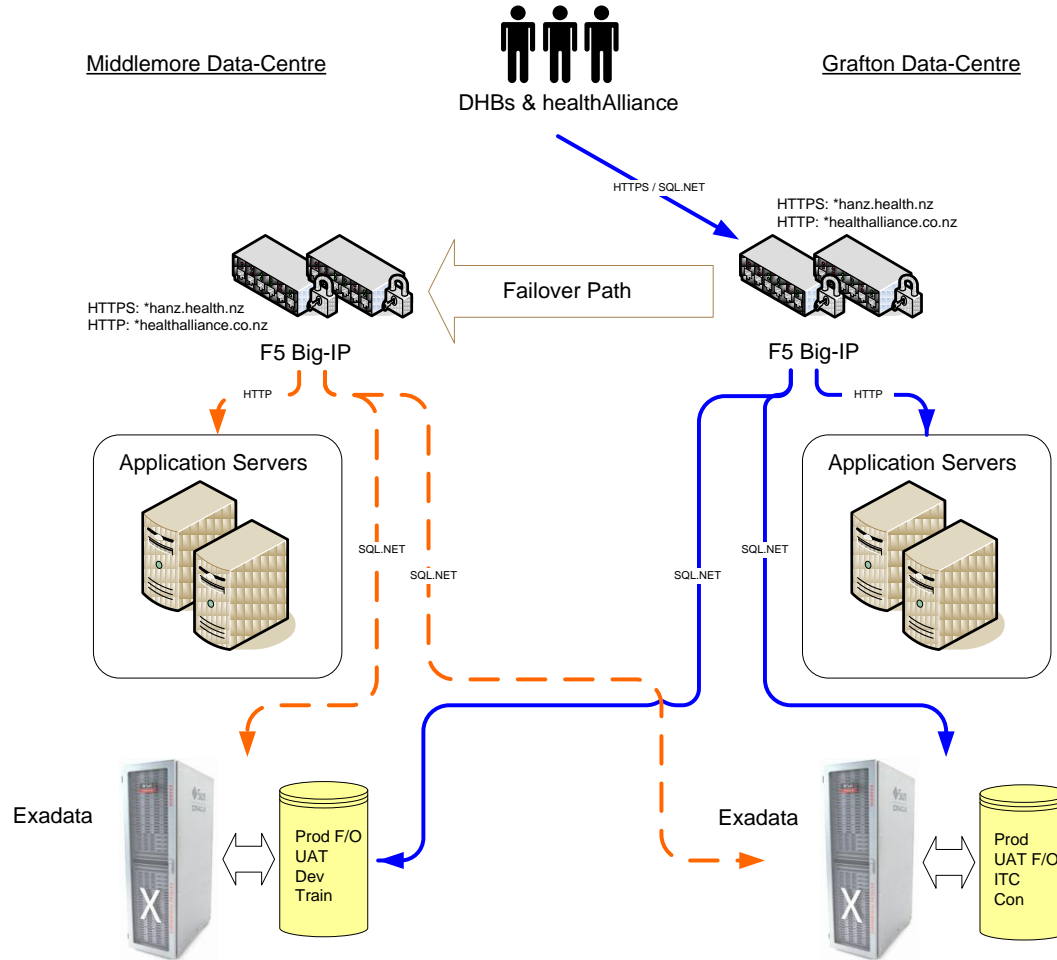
Middlemore Data-Centre

DHBs & healthAlliance

Grafton Data-Centre

HTTPS / SQL.NET

HTTPS: *hanz.health.nz
HTTP: *healthalliance.co.nz

Failover Path

HTTPS: *hanz.health.nz
HTTP: *healthalliance.co.nz

F5 Big-IP

F5 Big-IP

HTTP

HTTP

Application Servers

Application Servers

SQL.NET

SQL.NET

SQL.NET

SQL.NET

Exadata

Prod F/O
UAT
Dev
Train

Exadata

Prod
UAT F/O
ITC
Con